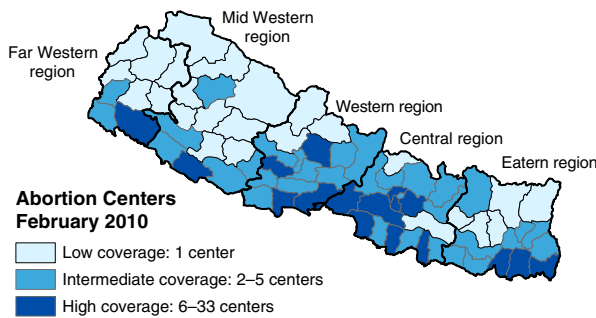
Mid Western region

Far Western region

Western region

Central region

Eatern region

Abortion Centers February 2010

Low coverage: 1 center

Intermediate coverage: 2–5 centers

High coverage: 6–33 centers